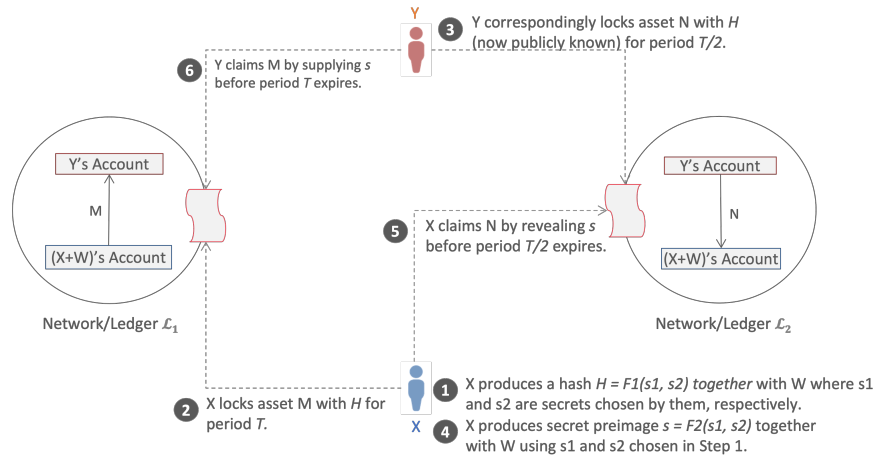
Y

3 Y correspondingly locks asset N with $H$ (now publicly known) for period $T/2$.

6 Y claims M by supplying $s$ before period $T$ expires.

Y's Account

M

(X+W)'s Account

Network/Ledger $\mathcal{L}_1$

Y's Account

N

(X+W)'s Account

Network/Ledger $\mathcal{L}_2$

5 X claims N by revealing $s$ before period $T/2$ expires.

X

1 X produces a hash $H = F1(s1, s2)$ together with W where s1 and s2 are secrets chosen by them, respectively.

2 X locks asset M with $H$ for period $T$.

4 X produces secret preimage $s = F2(s1, s2)$ together with W using s1 and s2 chosen in Step 1.